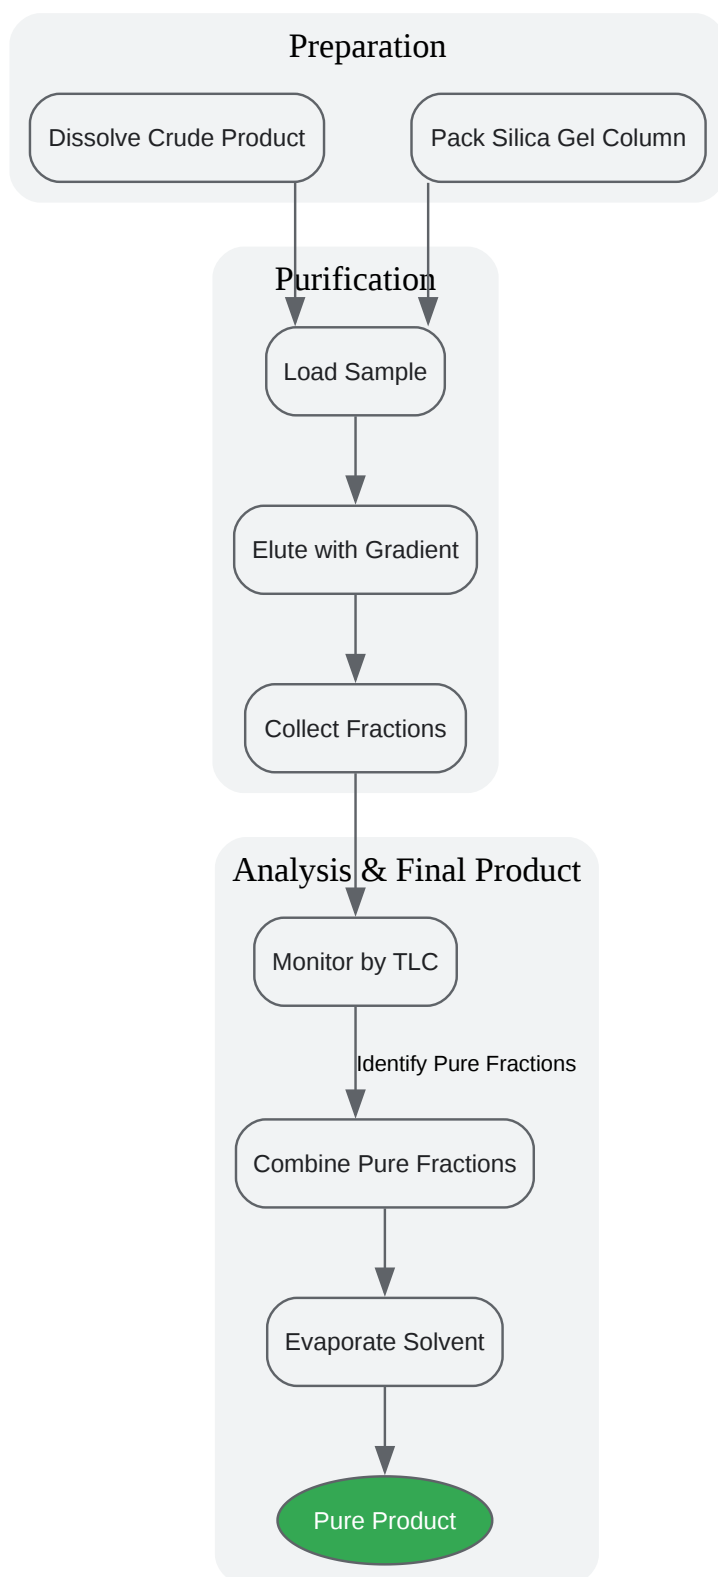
Preparation

Dissolve Crude Product

Pack Silica Gel Column

Purification

Load Sample

Elute with Gradient

Collect Fractions

Analysis & Final Product

Monitor by TLC

Identify Pure Fractions

Combine Pure Fractions

Evaporate Solvent

Pure Product